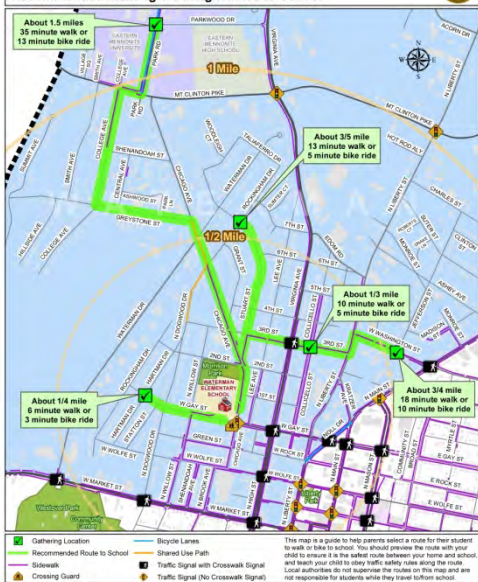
About 1.5 miles
35 minute walk or
13 minute bike ride

PARKWOOD DR
ACORN DR
EASTERN MENNONITE UNIVERSITY
EASTERN MENNONITE HIGH SCHOOL
VILLAGE SQ
COLLEGE AVE
PARK RD
VIRGINIA AVE
1 Mile
MT CLINTON PIKE
MT CLINTON PIKE
N LIBERTY ST
N MAIN ST
SUMMIT AVE
SMITH AVE
COLLEGE AVE
PARK RD
WOODLEIGH CT
TAUFFER DR
About 3/5 mile
13 minute walk or
5 minute bike ride
HOT ROD ALY
SHENANDOAH ST
CHICAGO AVE
WATERMAN DR
ROCKINGHAM DR
SUNTON CT
CENTRAL AVE
ASHWOOD ST
PARK LN
CHARLES ST
HILLSIDE AVE
SMITH AVE
GREYSTONE ST
7TH ST
ROBERTS CT
SUTER ST
COLLEGE AVE
1/2 Mile
6TH ST
EDOM RD
MONROE ST
5TH ST
4TH ST
GRANT ST
LEE AVE
CLINTON ST
WATERMAN DR
N DOGWOOD DR
CHICAGO AVE
STUART ST
3RD ST
About 1/3 mile
10 minute walk or
5 minute bike ride
ASHBY AVE
ROCKINGHAM DR
3RD ST
2ND ST
COLLICELLO ST
W WASHINGTON ST
MADISON ST
N WILLOW ST
Mountain Park
WATERMAN ELEMENTARY SCHOOL
1ST ST
About 1/4 mile
6 minute walk or
3 minute bike ride
W GAY ST
WATERMAN DR
STATON CT
About 3/4 mile
18 minute walk or
10 minute bike ride
GREEN ST
W GAY ST
N MAIN ST
W WOLFE ST
N DOGWOOD DR
W WOLFE ST
W ROCK ST
E GAY ST
COMMUNITY ST
W MARKET ST
CHICAGO AVE
N WILLOW ST
N BROOK AVE
N LIBERTY ST
N MASON ST
E ROCK ST
W MARKET ST
E WOLFE ST
Westover Park
Greenberry Branch

Gathering Location
Recommended Route to School
Sidewalk
Crossing Guard
Bicycle Lanes
Shared Use Path
Traffic Signal with Crosswalk Signal
Traffic Signal (No Crosswalk Signal)
This map is a guide to help parents select a route for their student to walk or bike to school. You should preview the route with your child to ensure it is the safest route between your home and school, and teach your child to obey traffic safety rules along the route. Local authorities do not supervise the routes on this map and are not responsible for students while they travel to/from school.